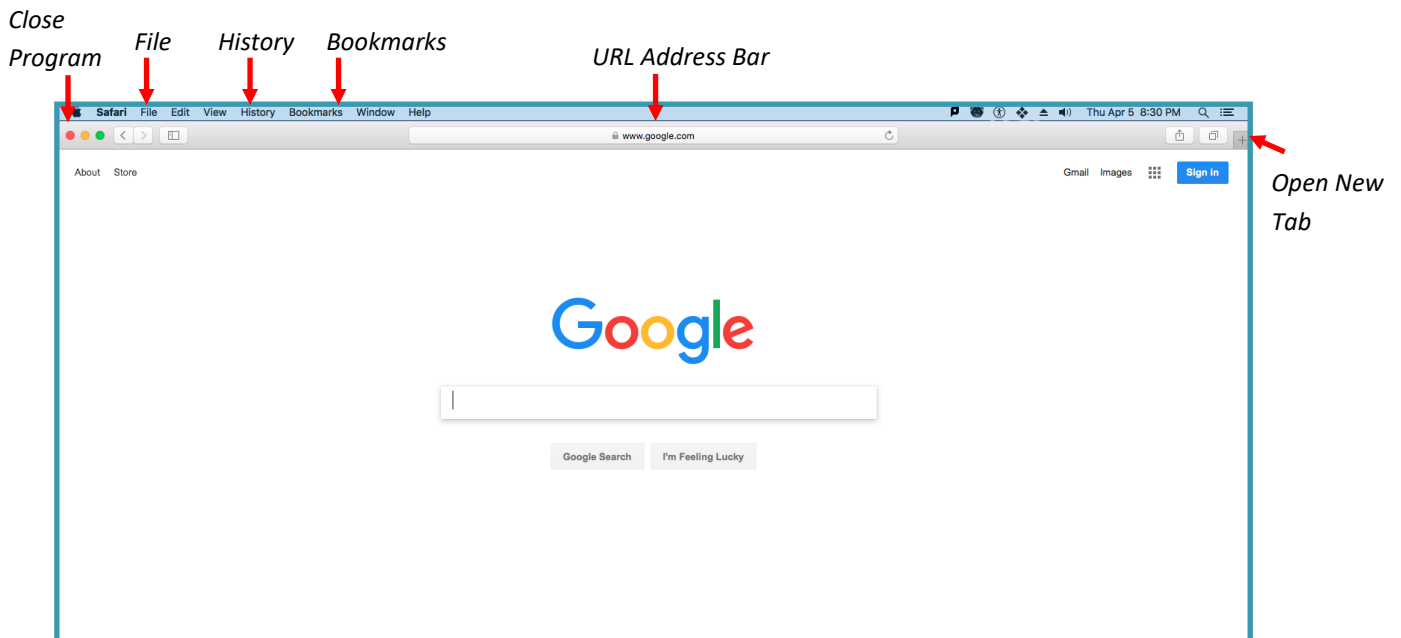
Close Program
File
History
Bookmarks
URL Address Bar

Safari File Edit View History Bookmarks Window Help
Thu Apr 5 8:30 PM

www.google.com

Open New Tab

About Store
Gmail Images Sign in

Google

Google Search I'm Feeling Lucky